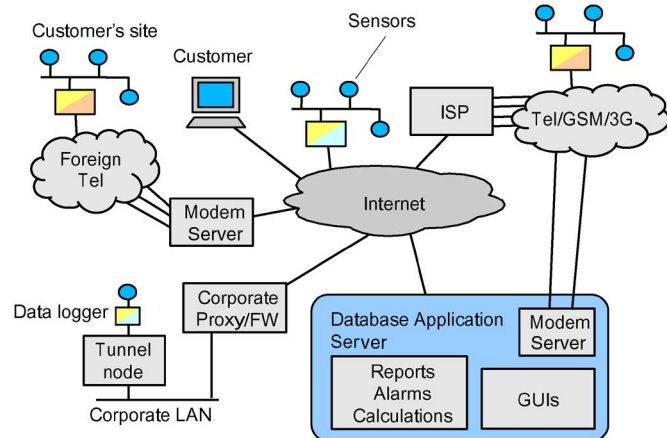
Customer's site

Sensors

Customer

ISP

Tel/GSM/3G

Foreign Tel

Internet

Modem Server

Corporate Proxy/FW

Data logger

Tunnel node

Corporate LAN

Database Application Server

Modem Server

Reports Alarms Calculations

GUIs